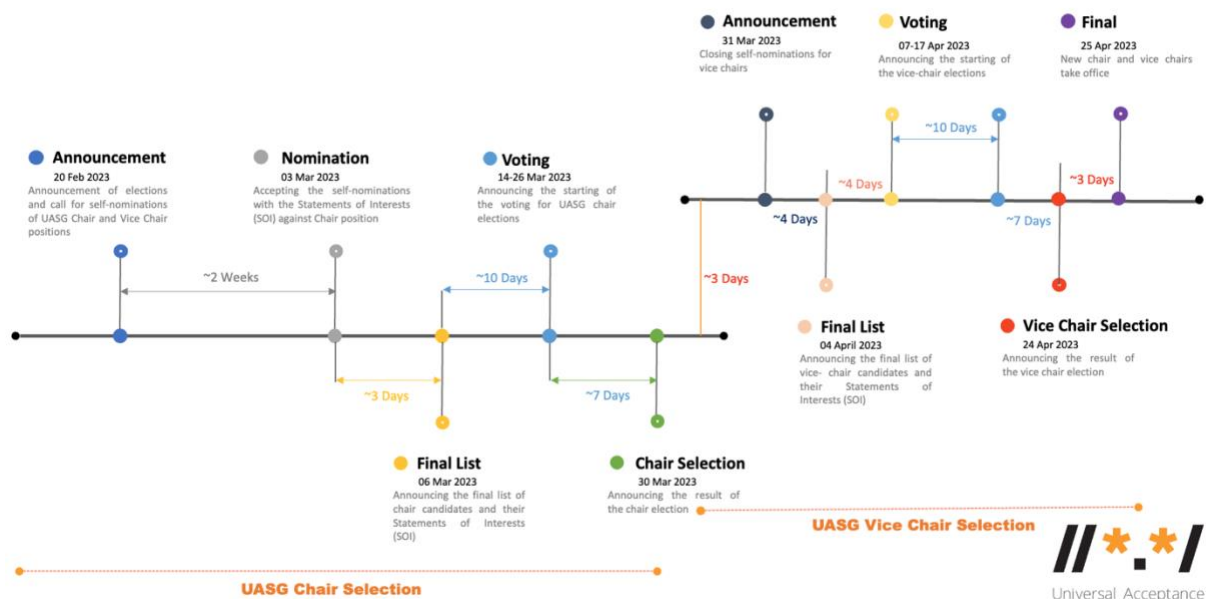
Announcement
31 Mar 2023
Closing self-nominations for vice chairs

Voting
07-17 Apr 2023
Announcing the starting of the vice-chair elections

Final
25 Apr 2023
New chair and vice chairs take office

~10 Days

~4 Days

~3 Days

~4 Days

~7 Days

Announcement
20 Feb 2023
Announcement of elections and call for self-nominations of UASG Chair and Vice Chair positions

Nomination
03 Mar 2023
Accepting the self-nominations with the Statements of Interests (SOI) against Chair position

Voting
14-26 Mar 2023
Announcing the starting of the voting for UASG chair elections

~2 Weeks

~10 Days

~3 Days

Final List
04 April 2023
Announcing the final list of vice- chair candidates and their Statements of Interests (SOI)

Vice Chair Selection
24 Apr 2023
Announcing the result of the vice chair election

~3 Days

~7 Days

Final List
06 Mar 2023
Announcing the final list of chair candidates and their Statements of Interests (SOI)

Chair Selection
30 Mar 2023
Announcing the result of the chair election

UASG Vice Chair Selection

UASG Chair Selection

//*.*/
Universal Acceptance